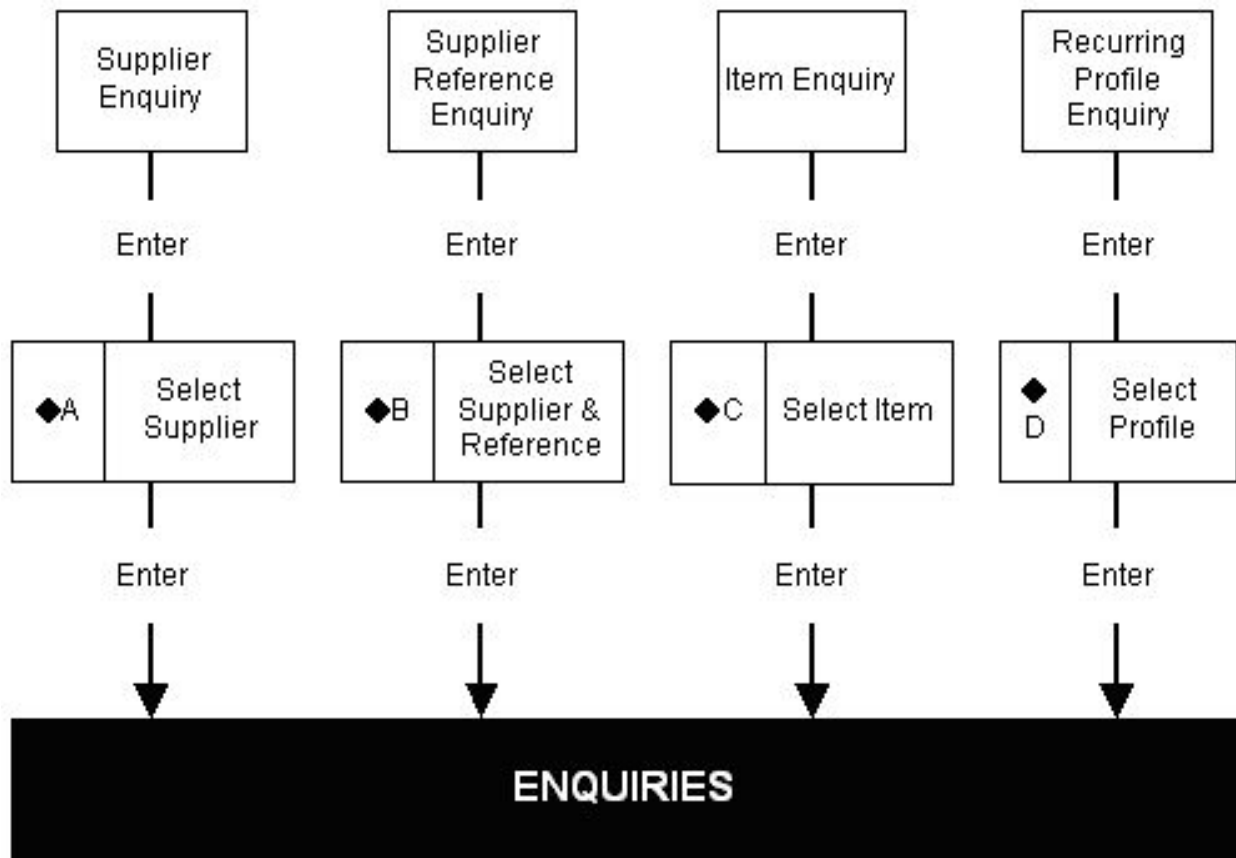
Supplier Enquiry

Enter

◆A Select Supplier

Enter

Supplier Reference Enquiry

Enter

◆B Select Supplier & Reference

Enter

Item Enquiry

Enter

◆C Select Item

Enter

Recurring Profile Enquiry

Enter

◆ D Select Profile

Enter

ENQUIRIES